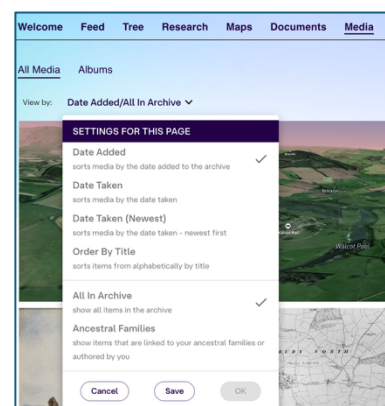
Welcome Feed Tree Research Maps Documents Media

All Media Albums

View by: Date Added/All In Archive

SETTINGS FOR THIS PAGE

Date Added
sorts media by the date added to the archive

Date Taken
sorts media by the date taken

Date Taken (Newest)
sorts media by the date taken - newest first

Order By Title
sorts items from alphabetically by title

All In Archive
show all items in the archive

Ancestral Families
show items that are linked to your ancestral families or authored by you

Cancel Save OK